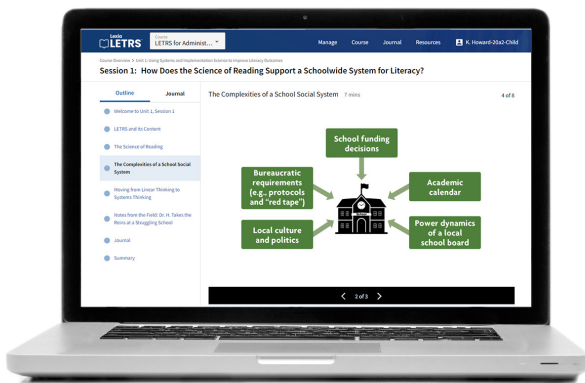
Lexia LETRS

Course
LETRS for Administ...

Manage Course Journal Resources K. Howard-20a2-Child

Course Overview > Unit 1: Using Systems and Implementation Science to Improve Literacy Outcomes

Session 1: How Does the Science of Reading Support a Schoolwide System for Literacy?

Outline Journal

Welcome to Unit 1, Session 1

LETRS and Its Content

The Science of Reading

The Complexities of a School Social System

Moving from Linear Thinking to Systems Thinking

Notes from the Field: Dr. H. Takes the Reins at a Struggling School

Journal

Summary

The Complexities of a School Social System 7 mins

4 of 8

School funding decisions

Bureaucratic requirements (e.g., protocols and "red tape")

Academic calendar

Local culture and politics

Power dynamics of a local school board

2 of 3